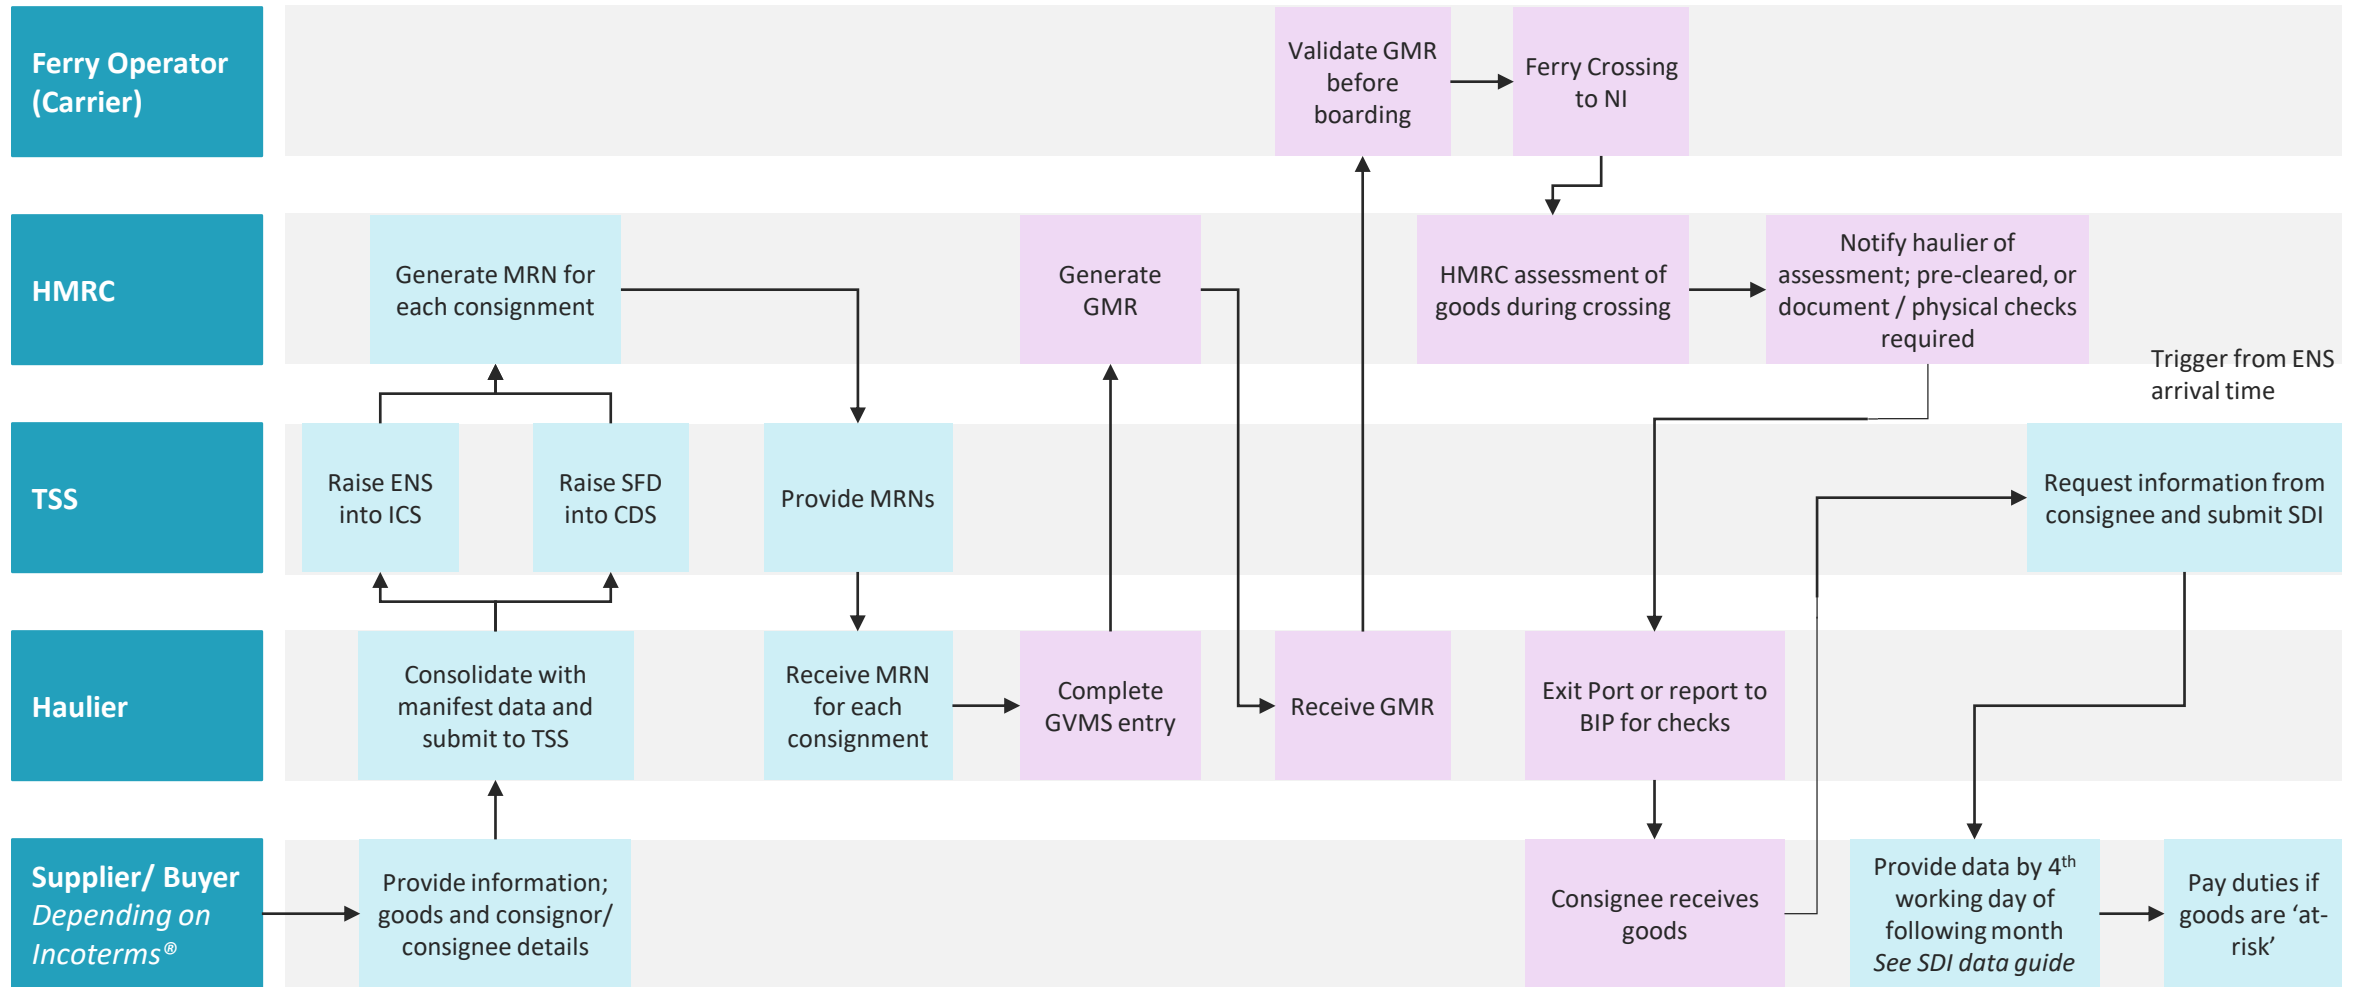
Ferry Operator (Carrier)

Validate GMR before boarding

Ferry Crossing to NI

HMRC

Generate MRN for each consignment

Generate GMR

HMRC assessment of goods during crossing

Notify haulier of assessment; pre-cleared, or document / physical checks required

Trigger from ENS arrival time

TSS

Raise ENS into ICS

Raise SFD into CDS

Provide MRNs

Request information from consignee and submit SDI

Haulier

Consolidate with manifest data and submit to TSS

Receive MRN for each consignment

Complete GVMS entry

Receive GMR

Exit Port or report to BIP for checks

Supplier/ Buyer *Depending on Incoterms®*

Provide information; goods and consignor/ consignee details

Consignee receives goods

Provide data by 4$^{th}$ working day of following month *See SDI data guide*

Pay duties if goods are ‘at-risk’